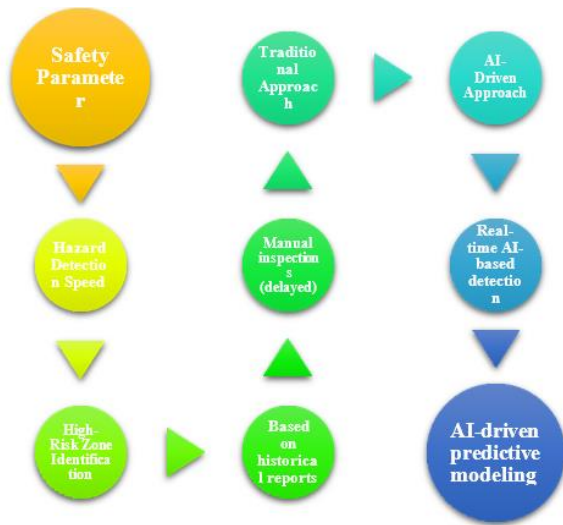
Safety Parameter

Hazard Detection Speed

High-Risk Zone Identification

Based on historical reports

Manual inspections (delayed)

Traditional Approach

AI-Driven Approach

Real-time AI-based detection

AI-driven predictive modeling